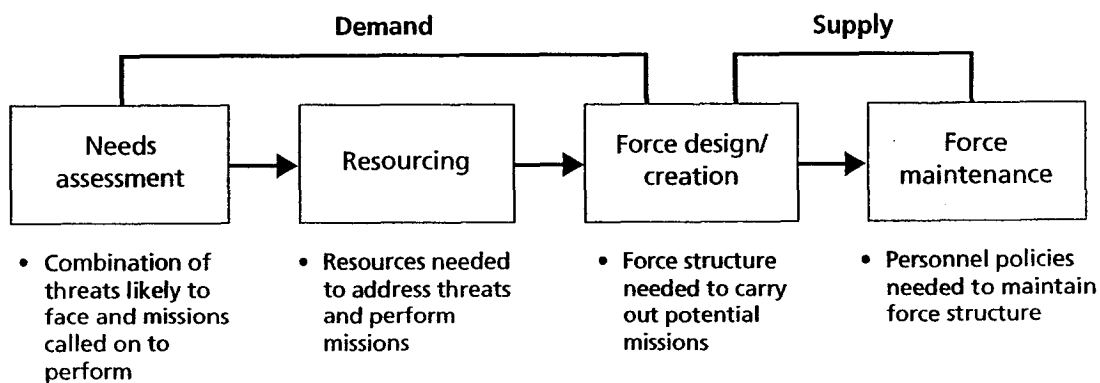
Demand

Supply

Needs assessment

Resourcing

Force design/ creation

Force maintenance

• Combination of threats likely to face and missions called on to perform

• Resources needed to address threats and perform missions

• Force structure needed to carry out potential missions

• Personnel policies needed to maintain force structure